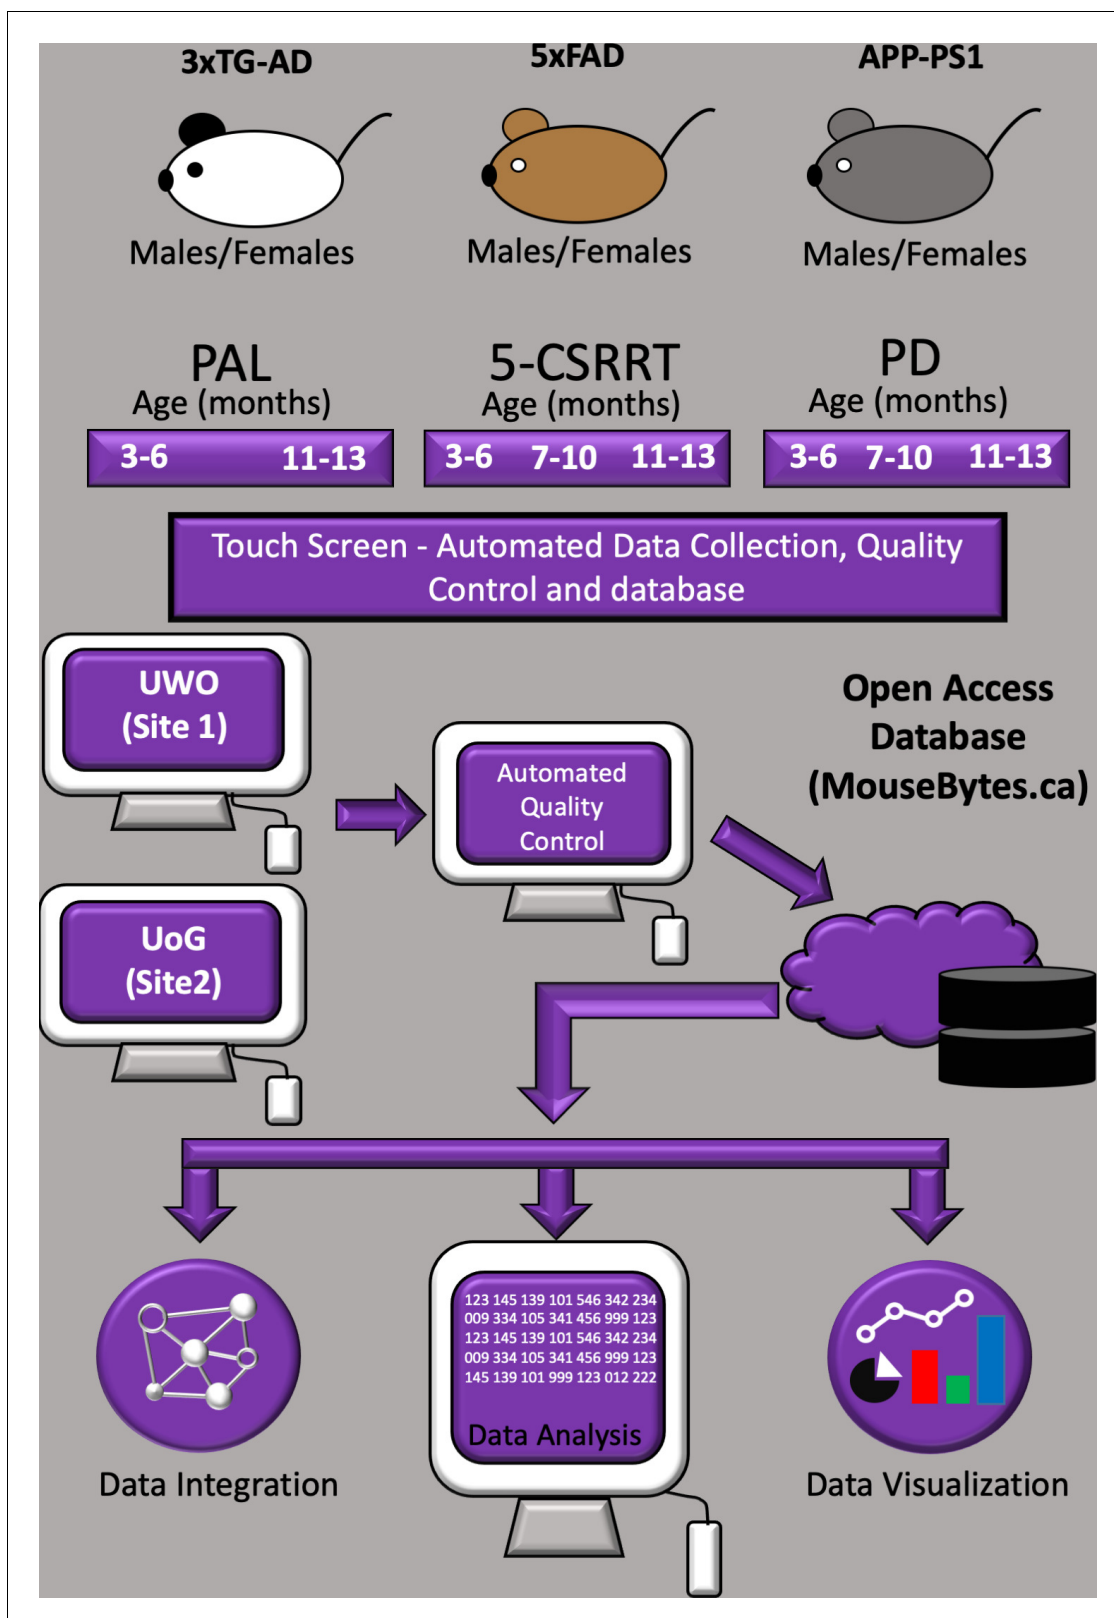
3xTG-AD

Males/Females

5xFAD

Males/Females

APP-PS1

Males/Females

PAL
Age (months)

| 3-6 | 11-13 |
|---|---|

5-CSRRT
Age (months)

| 3-6 | 7-10 | 11-13 |
|---|---|---|

PD
Age (months)

| 3-6 | 7-10 | 11-13 |
|---|---|---|

Touch Screen - Automated Data Collection, Quality Control and database

UWO
(Site 1)

UoG
(Site2)

Automated Quality Control

Open Access Database (MouseBytes.ca)

123 145 139 101 546 342 234
009 334 105 341 456 999 123
123 145 139 101 546 342 234
009 334 105 341 456 999 123
145 139 101 999 123 012 222

Data Analysis

Data Integration

Data Visualization